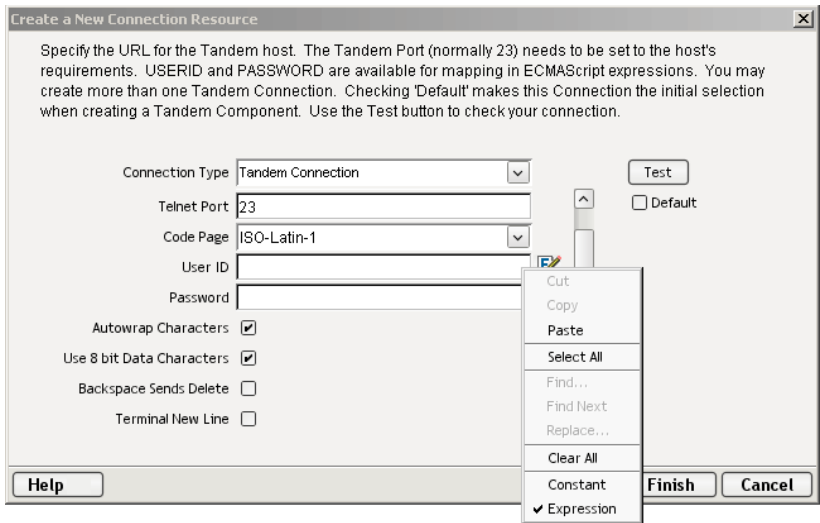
Create a New Connection Resource

Specify the URL for the Tandem host. The Tandem Port (normally 23) needs to be set to the host's requirements. USERID and PASSWORD are available for mapping in ECMAScript expressions. You may create more than one Tandem Connection. Checking 'Default' makes this Connection the initial selection when creating a Tandem Component. Use the Test button to check your connection.

Connection Type Tandem Connection
Telnet Port 23
Code Page ISO-Latin-1
User ID
Password
Autowrap Characters ✔
Use 8 bit Data Characters ✔
Backspace Sends Delete
Terminal New Line

Test
Default

Cut
Copy
Paste
Select All
Find...
Find Next
Replace...
Clear All
Constant
✔ Expression

Help
Finish
Cancel